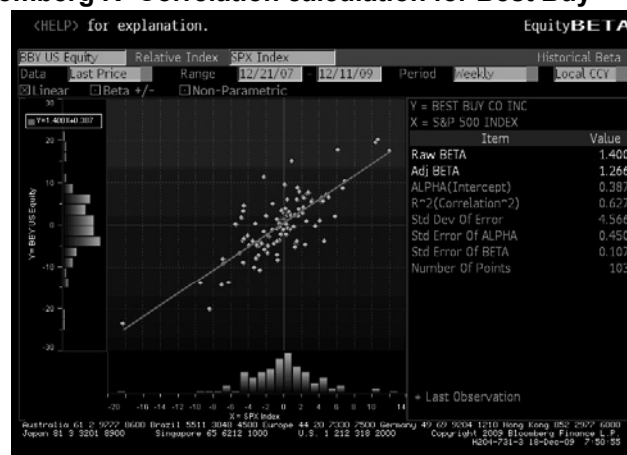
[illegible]mberg ii: Correlation calculation for Best Buy

<HELP> for explanation.

EquityBETA

BBY US Equity Relative Index SPX Index Historical Beta

Data Last Price Range 12/21/07 - 12/11/09 Period Weekly Local CCY

☒Linear ☐Beta +/- ☐Non-Parametric

Y=1.400x+0.387

Y = BEST BUY CO INC
X = S&P 500 INDEX

| Item | Value |
|---|---|
| Raw BETA | 1.400 |
| Adj BETA | 1.266 |
| ALPHA(Intercept) | 0.387 |
| R^2(Correlation^2) | 0.627 |
| Std Dev Of Error | 4.566 |
| Std Error Of ALPHA | 0.450 |
| Std Error Of BETA | 0.107 |
| Number Of Points | 103 |

20
10
0
-10
-20
-30

Y= BBY US Equity

-20 -16 -14 -12 -10 -8 -6 -4 -2 0 2 4 6 8 10 14
X = SPX Index

+ Last Observation

Australia 61 2 9777 8600 Brazil 5511 3048 4500 Europe 44 20 7330 7500 Germany 49 69 9204 1210 Hong Kong 852 2977 6000
Japan 81 3 3201 8900 Singapore 65 6212 1000 U.S. 1 212 318 2000 Copyright 2009 Bloomberg Finance L.P.
H204-731-3 18-Dec-09 7:50:55